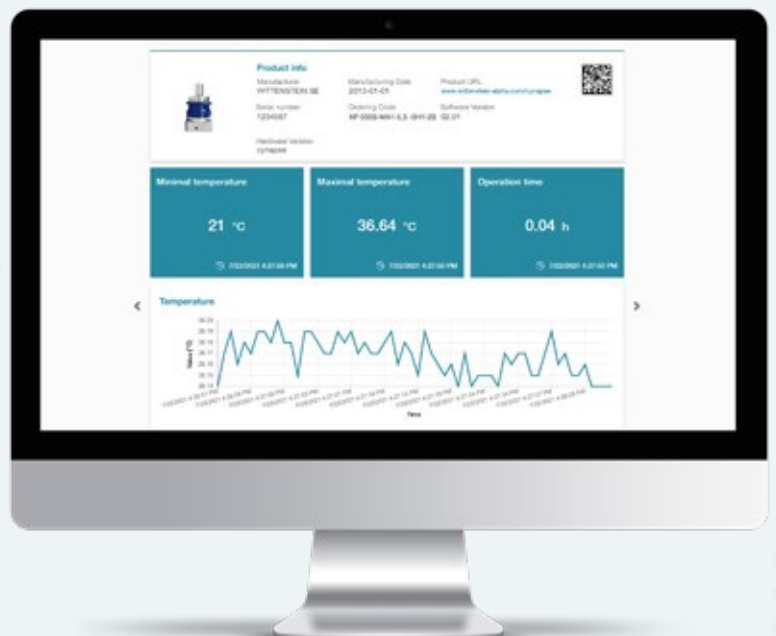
Product info

Manufacturer
WITTENSTEIN SE

Manufacturing Date
2013-01-01

Product URL
www.wittenstein-alpha.com/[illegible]

Serial number
1234567

Ordering Code
XP-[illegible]

Software Version
02.01

Hardware Version
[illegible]

Minimal temperature

21 °C

7/22/2021 4:27:00 PM

Maximal temperature

36.64 °C

7/22/2021 4:27:00 PM

Operation time

0.04 h

7/22/2021 4:27:00 PM

<

>

Temperature

Value (°C)

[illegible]

Time